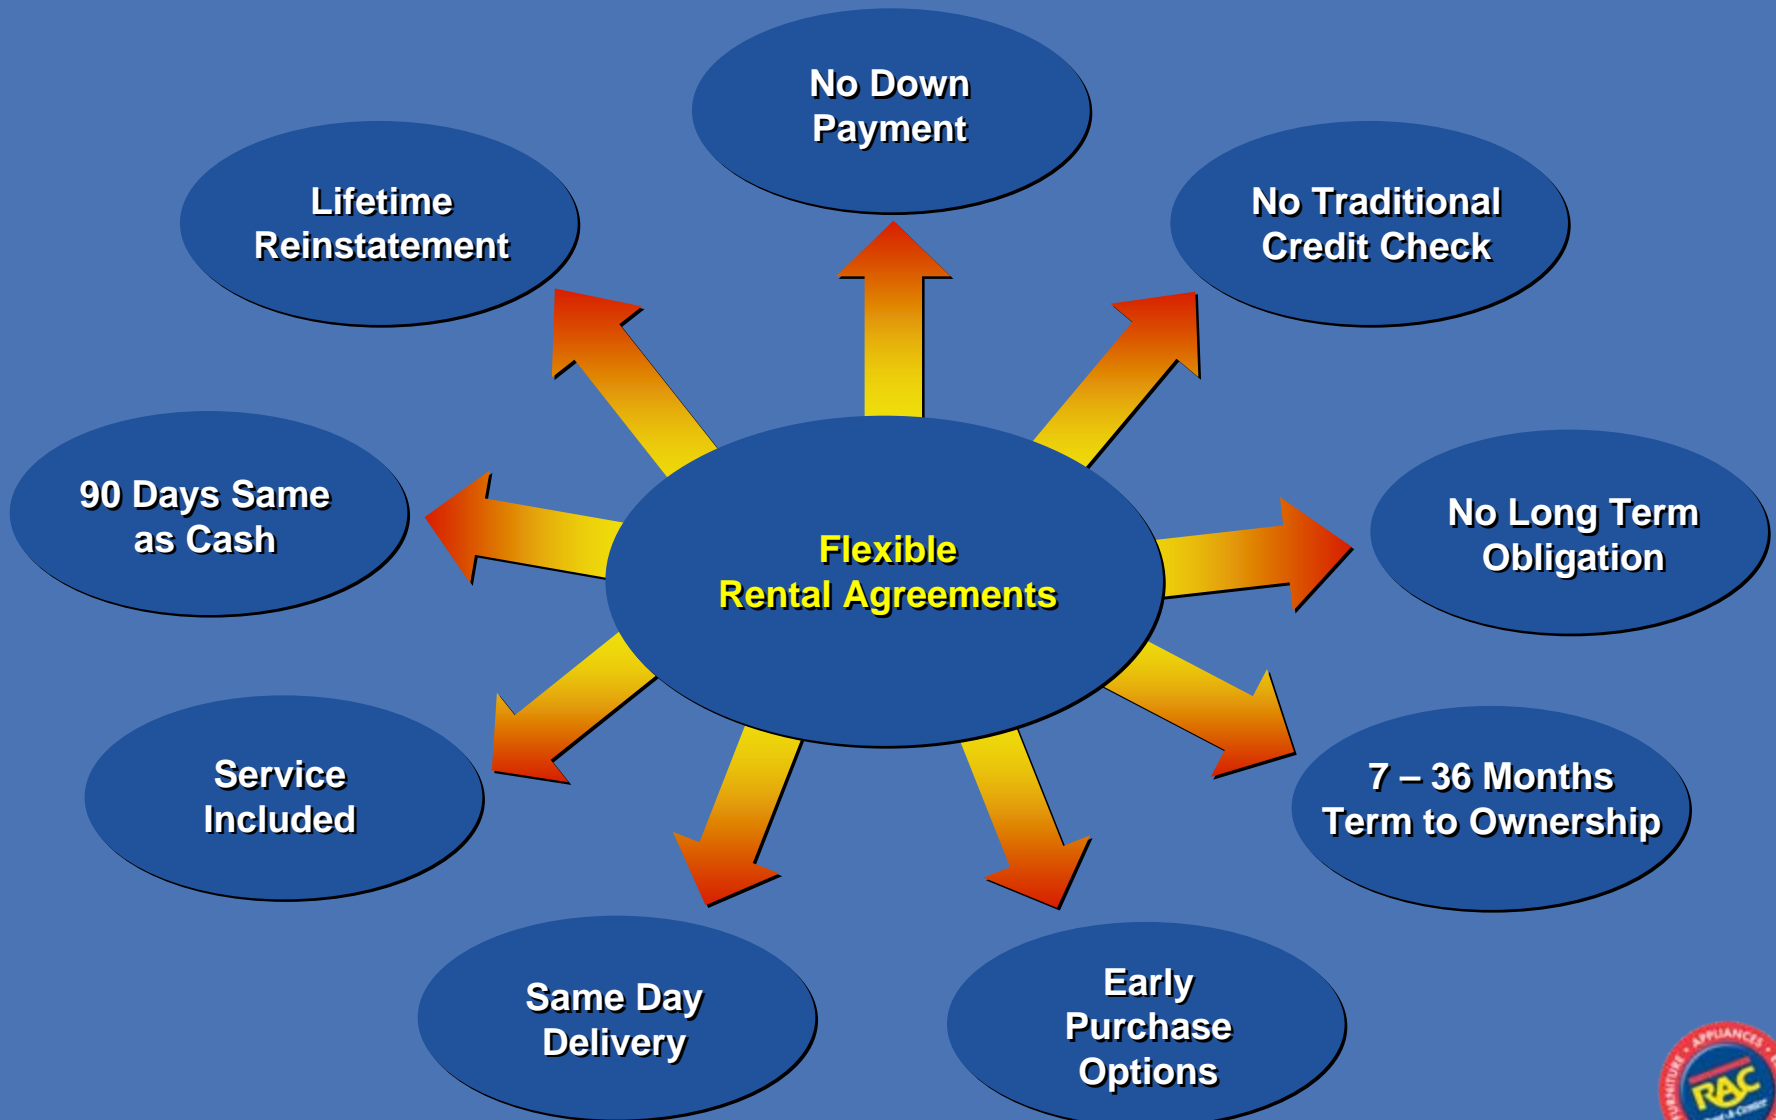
Flexible
Rental Agreements

No Down Payment

No Traditional Credit Check

No Long Term Obligation

7 – 36 Months Term to Ownership

Early Purchase Options

Same Day Delivery

Service Included

90 Days Same as Cash

Lifetime Reinstatement

FURNITURE • APPLIANCES • RAC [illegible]